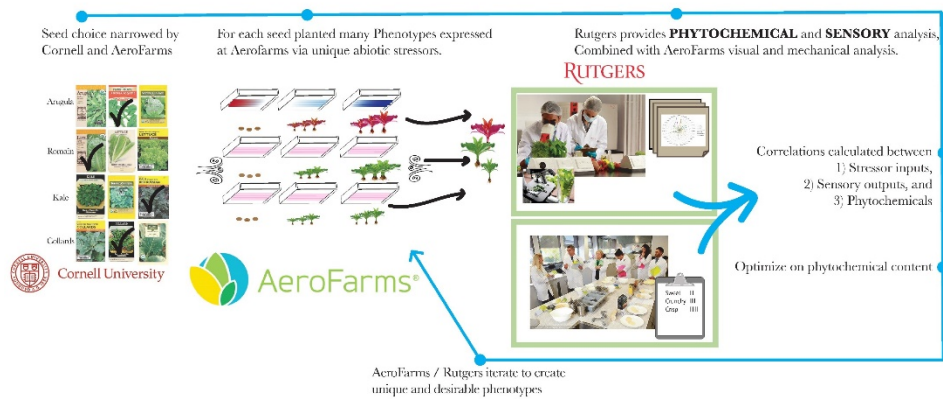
Seed choice narrowed by Cornell and AeroFarms

For each seed planted many Phenotypes expressed at Aerofarms via unique abiotic stressors.

Rutgers provides **PHYTOCHEMICAL** and **SENSORY** analysis, Combined with AeroFarms visual and mechanical analysis.

RUTGERS

Arugula

Romain

Kale

Collards

Cornell University

AeroFarms®

Correlations calculated between
1) Stressor inputs,
2) Sensory outputs, and
3) Phytochemicals

Optimize on phytochemical content

Sweet III
Crunchy III
Crisp IIII

AeroFarms / Rutgers iterate to create unique and desirable phenotypes